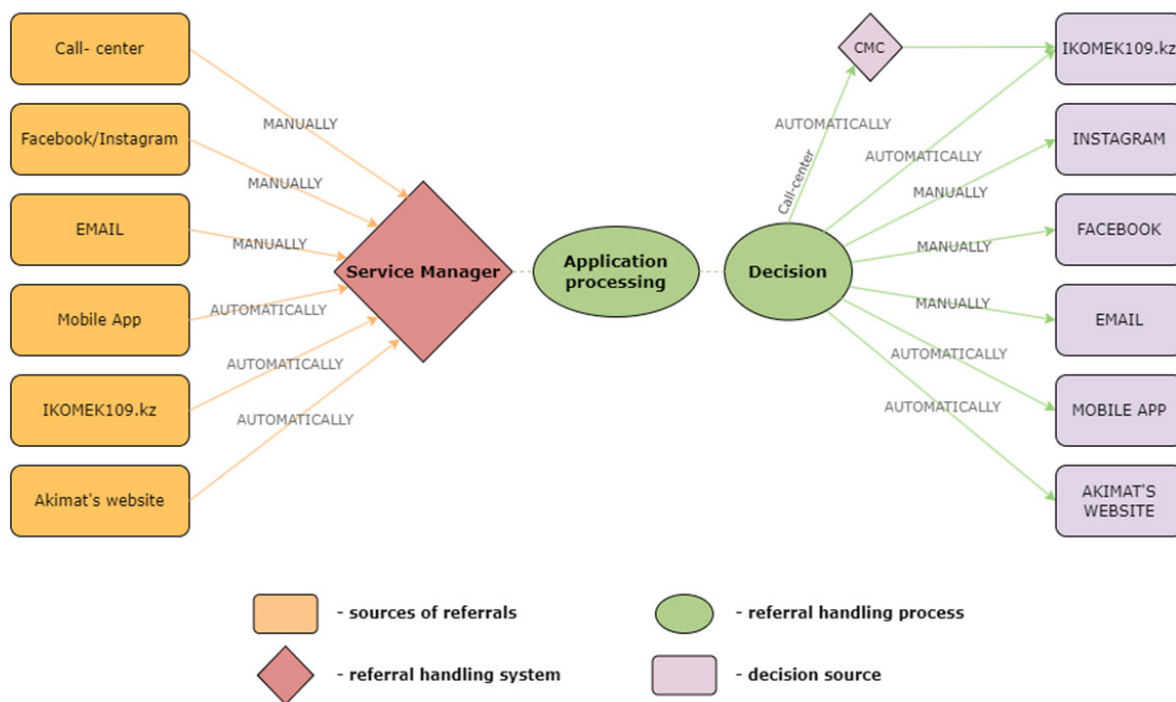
Call- center

Facebook/Instagram

EMAIL

Mobile App

IKOMEK109.kz

Akimat's website

MANUALLY

MANUALLY

MANUALLY

AUTOMATICALLY

AUTOMATICALLY

AUTOMATICALLY

Service Manager

Application processing

Decision

CMC

AUTOMATICALLY

Call-center

AUTOMATICALLY

MANUALLY

MANUALLY

MANUALLY

AUTOMATICALLY

AUTOMATICALLY

IKOMEK109.kz

INSTAGRAM

FACEBOOK

EMAIL

MOBILE APP

AKIMAT'S WEBSITE

- sources of referrals

- referral handling process

- referral handling system

- decision source